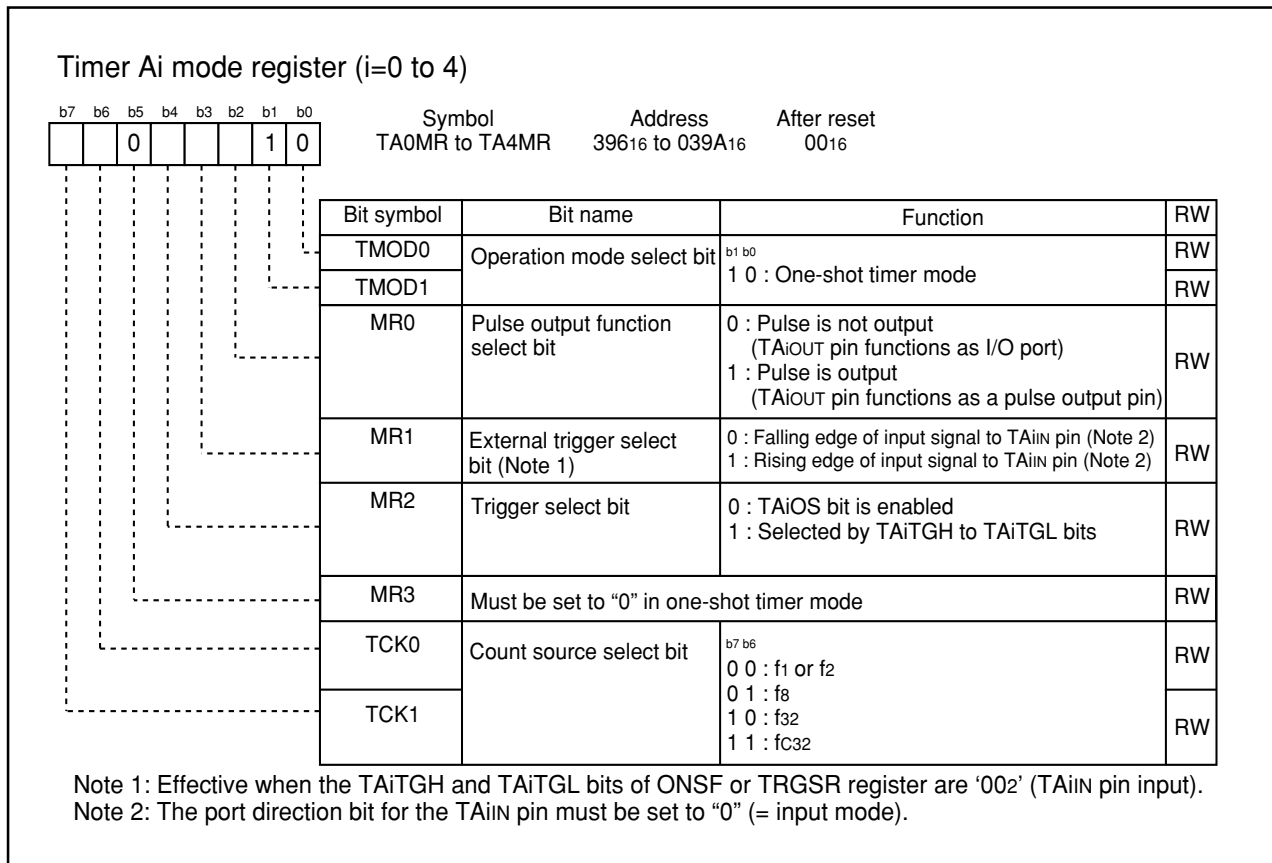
Timer Ai mode register (i=0 to 4)

b7 b6 b5 b4 b3 b2 b1 b0

0 1 0

Symbol TA0MR to TA4MR

Address $396_{16}$ to $039A_{16}$

After reset $00_{16}$

| Bit symbol | Bit name | Function | RW |
|---|---|---|---|
| TMOD0 | Operation mode select bit | b1 b0<br>1 0 : One-shot timer mode | RW |
| TMOD1 | | | RW |
| MR0 | Pulse output function select bit | 0 : Pulse is not output (TAiOUT pin functions as I/O port)<br>1 : Pulse is output (TAiOUT pin functions as a pulse output pin) | RW |
| MR1 | External trigger select bit (Note 1) | 0 : Falling edge of input signal to TAiIN pin (Note 2)<br>1 : Rising edge of input signal to TAiIN pin (Note 2) | RW |
| MR2 | Trigger select bit | 0 : TAiOS bit is enabled<br>1 : Selected by TAiTGH to TAiTGL bits | RW |
| MR3 | Must be set to “0” in one-shot timer mode | | RW |
| TCK0 | Count source select bit | b7 b6<br>0 0 : $f_1$ or $f_2$<br>0 1 : $f_8$<br>1 0 : $f_{32}$<br>1 1 : $f_{C32}$ | RW |
| TCK1 | | | RW |

Note 1: Effective when the TAiTGH and TAiTGL bits of ONSF or TRGSR register are ‘$00_2$’ (TAiIN pin input).
Note 2: The port direction bit for the TAiIN pin must be set to “0” (= input mode).